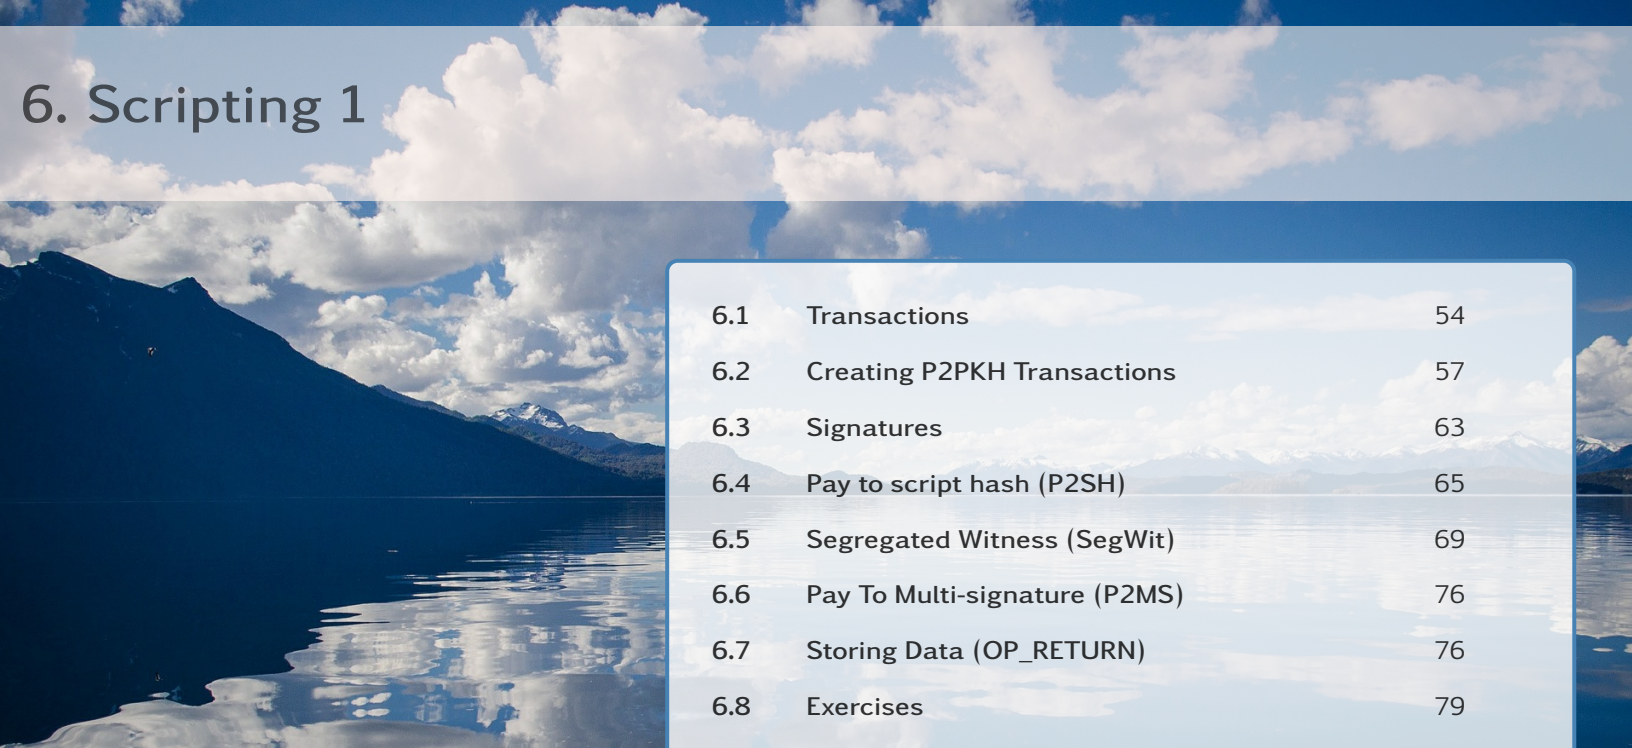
6. Scripting 1

| | | |
|---|---|---|
| 6.1 | Transactions | 54 |
| 6.2 | Creating P2PKH Transactions | 57 |
| 6.3 | Signatures | 63 |
| 6.4 | Pay to script hash (P2SH) | 65 |
| 6.5 | Segregated Witness (SegWit) | 69 |
| 6.6 | Pay To Multi-signature (P2MS) | 76 |
| 6.7 | Storing Data (OP_RETURN) | 76 |
| 6.8 | Exercises | 79 |